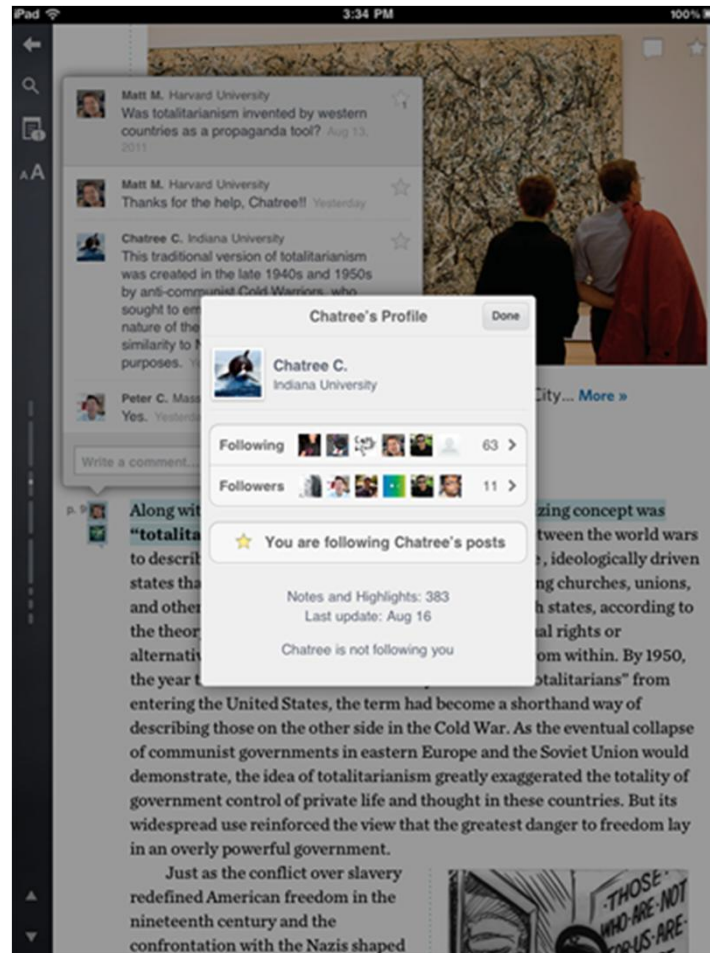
iPad 3:34 PM 100%

Matt M. Harvard University
Was totalitarianism invented by western countries as a propaganda tool? Aug 13, 2011

Matt M. Harvard University
Thanks for the help, Chatree!! Yesterday

Chatree C. Indiana University
This traditional version of totalitarianism was created in the late 1940s and 1950s by anti-communist Cold Warriors, who sought to em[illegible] nature of the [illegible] similarity to N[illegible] purposes. Yes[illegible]

Peter C. Mas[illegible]
Yes. Yesterd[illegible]

Write a comment...

Chatree's Profile
Done

Chatree C.
Indiana University

Following 63 >

Followers 11 >

You are following Chatree's posts

Notes and Highlights: 383
Last update: Aug 16

Chatree is not following you

City... More »

p. 9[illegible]

Along wit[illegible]zing concept was "totalita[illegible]tween the world wars to describ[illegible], ideologically driven states tha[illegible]ng churches, unions, and other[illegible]h states, according to the theor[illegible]al rights or alternativ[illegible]om within. By 1950, the year t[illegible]otalitarians" from entering the United States, the term had become a shorthand way of describing those on the other side in the Cold War. As the eventual collapse of communist governments in eastern Europe and the Soviet Union would demonstrate, the idea of totalitarianism greatly exaggerated the totality of government control of private life and thought in these countries. But its widespread use reinforced the view that the greatest danger to freedom lay in an overly powerful government.

Just as the conflict over slavery redefined American freedom in the nineteenth century and the confrontation with the Nazis shaped

-THOSE-WHO-ARE-NOT-FOR-US-ARE-